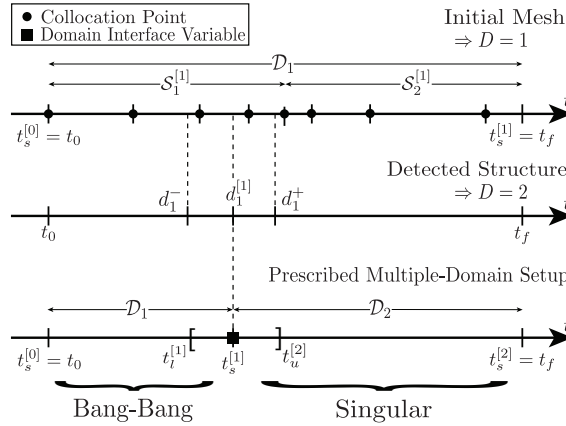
● Collocation Point
■ Domain Interface Variable

Initial Mesh
$\Rightarrow D = 1$

$\mathcal{D}_1$

$\mathcal{S}_1^{[1]}$

$\mathcal{S}_2^{[1]}$

$t_s^{[0]} = t_0$

$t_s^{[1]} = t_f$

Detected Structure
$\Rightarrow D = 2$

$d_1^-$

$d_1^{[1]}$

$d_1^+$

$t_0$

$t_f$

Prescribed Multiple-Domain Setup

$\mathcal{D}_1$

$\mathcal{D}_2$

$t_s^{[0]} = t_0$

$t_l^{[1]}$

$t_s^{[1]}$

$t_u^{[2]}$

$t_s^{[2]} = t_f$

Bang-Bang

Singular